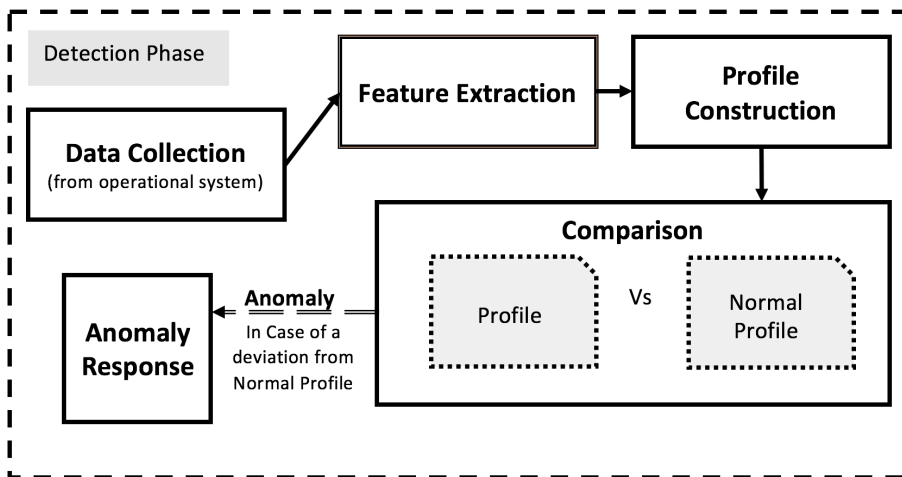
Detection Phase

Data Collection
(from operational system)

Feature Extraction

Profile Construction

Comparison

Profile

Vs

Normal Profile

Anomaly
In Case of a deviation from Normal Profile

Anomaly Response